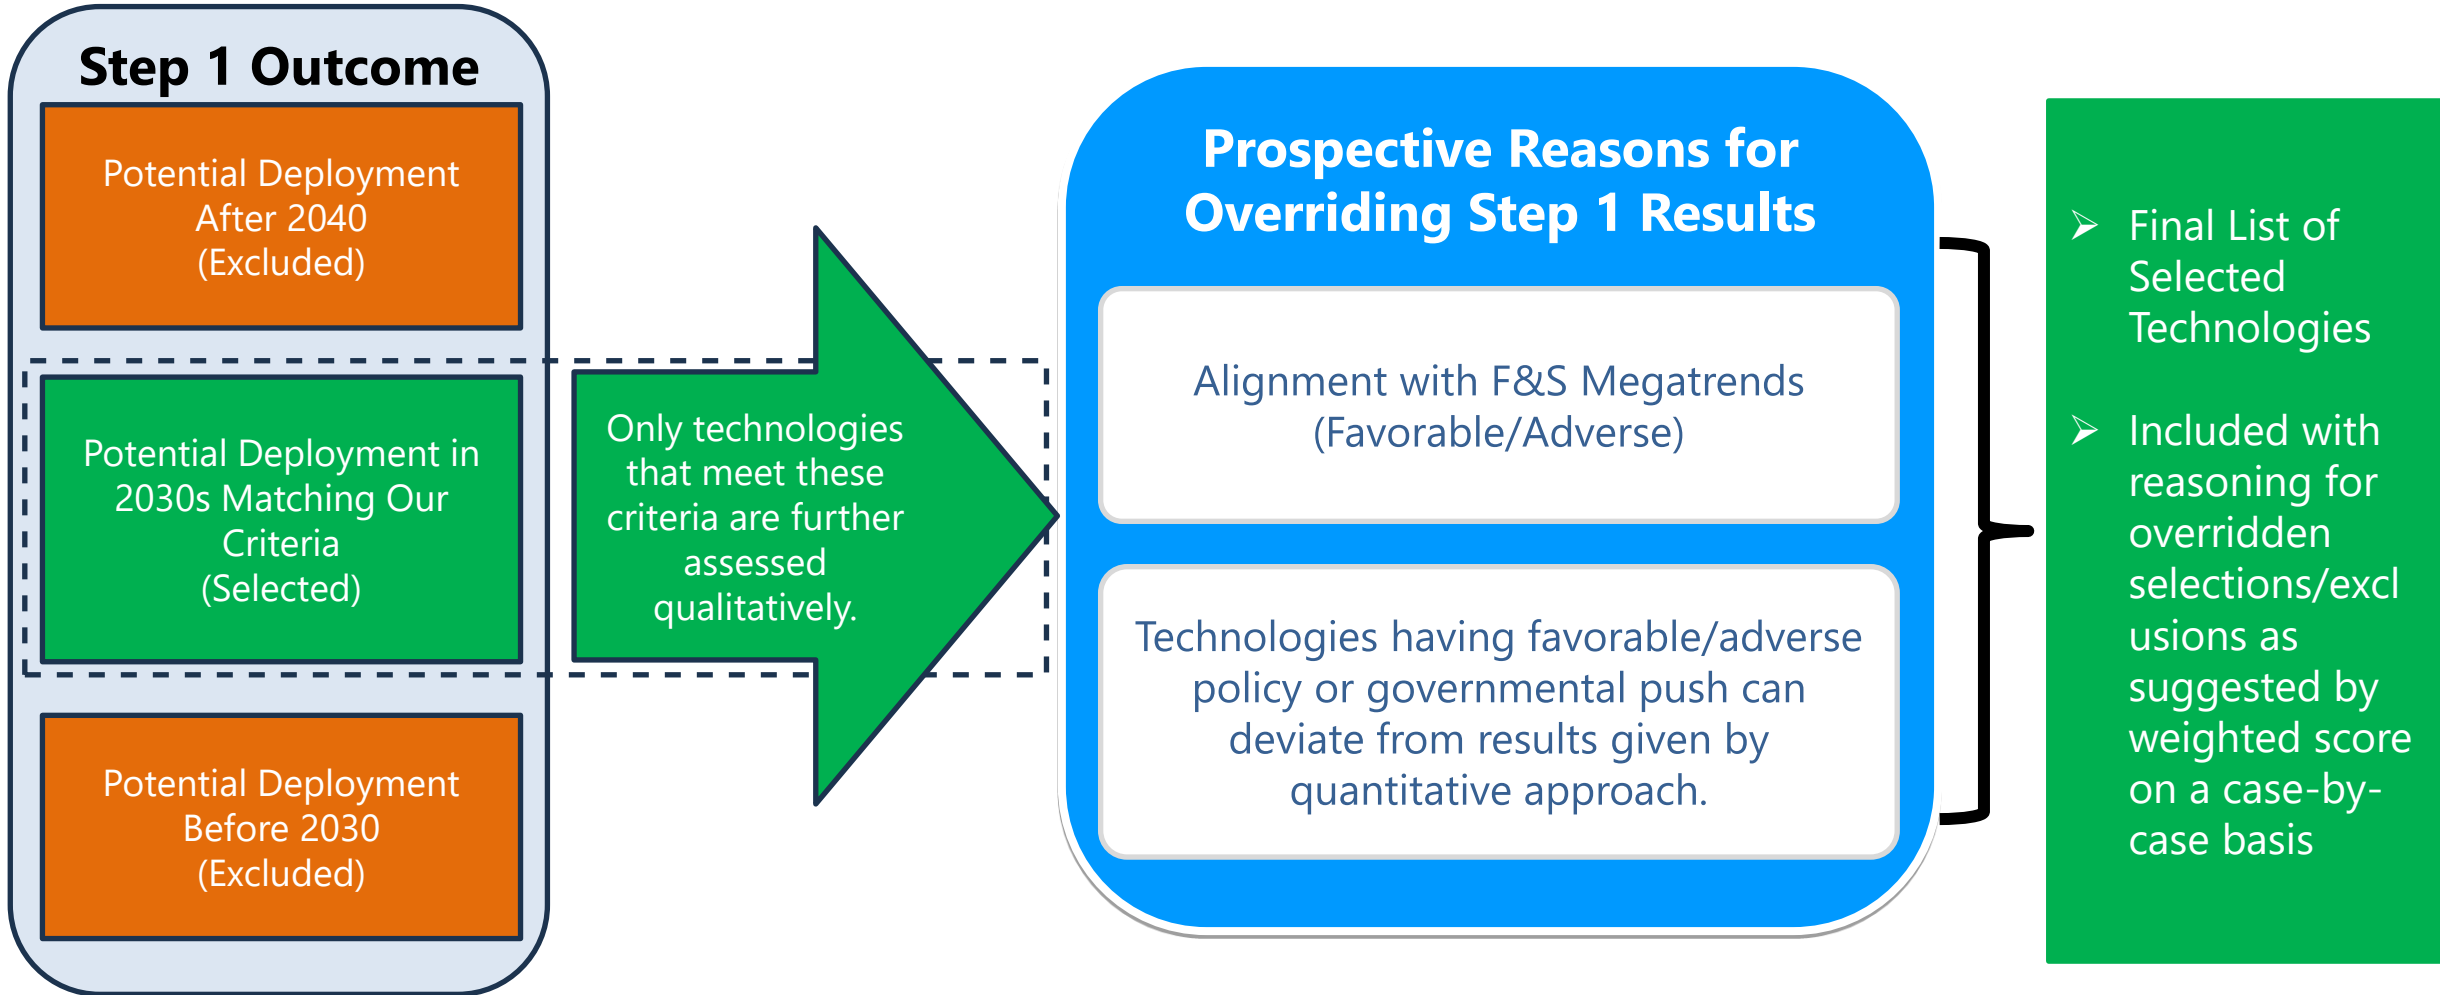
Step 1 Outcome

Potential Deployment After 2040 (Excluded)

Potential Deployment in 2030s Matching Our Criteria (Selected)

Potential Deployment Before 2030 (Excluded)

Only technologies that meet these criteria are further assessed qualitatively.

Prospective Reasons for Overriding Step 1 Results

Alignment with F&S Megatrends (Favorable/Adverse)

Technologies having favorable/adverse policy or governmental push can deviate from results given by quantitative approach.

➢ Final List of Selected Technologies

➢ Included with reasoning for overridden selections/exclusions as suggested by weighted score on a case-by-case basis